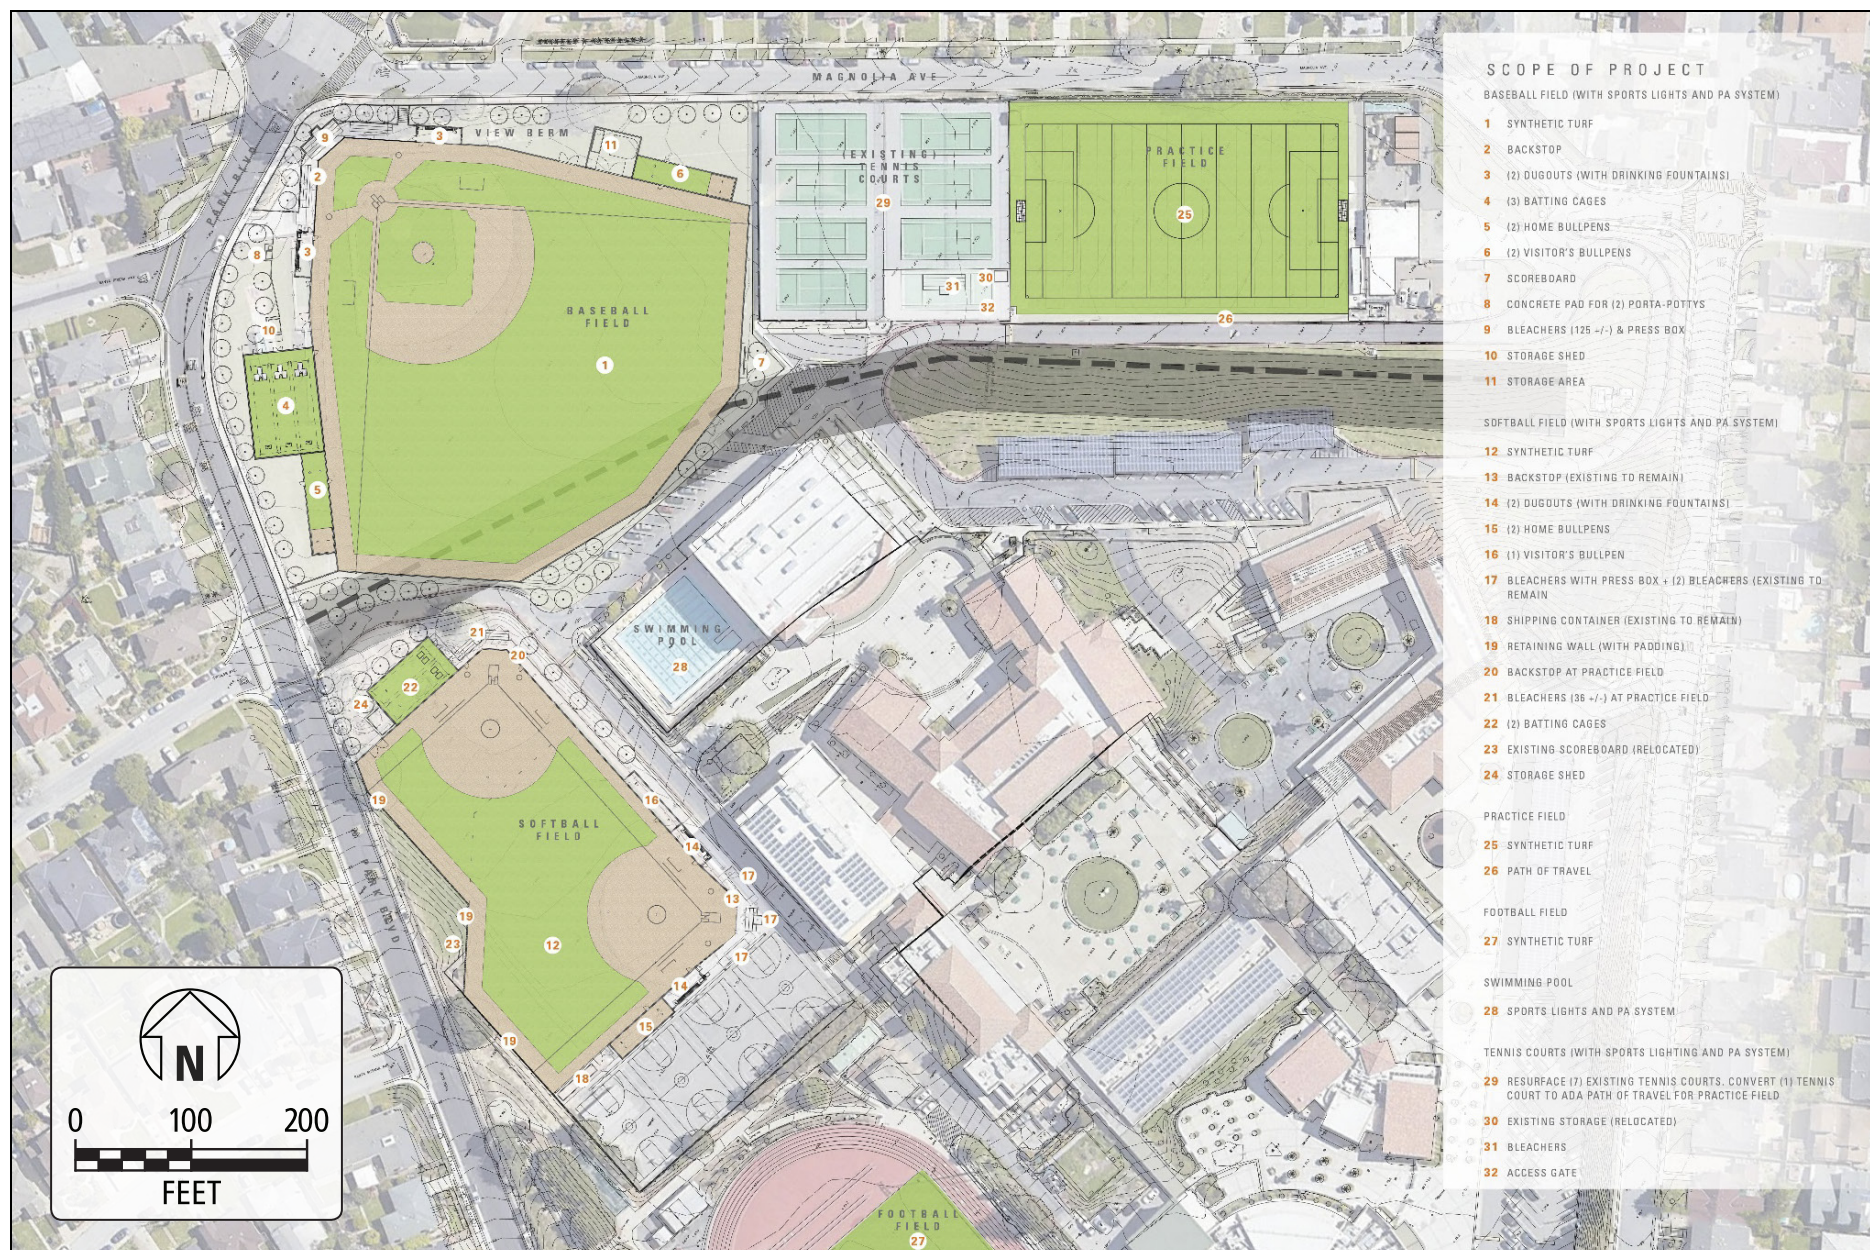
MAGNOLIA AVE

VIEW BERM

PARK BLVD

BASEBALL FIELD

(EXISTING) TENNIS COURTS

PRACTICE FIELD

SWIMMING POOL

SOFTBALL FIELD

FOOTBALL FIELD

1 2 3 3 4 5 6 7 8 9 10 11 12 13 14 14 15 16 17 17 17 18 19 19 19 20 21 22 23 24 25 26 27 28 29 30 31 32

N

0 100 200

FEET

SCOPE OF PROJECT

BASEBALL FIELD (WITH SPORTS LIGHTS AND PA SYSTEM)

1 SYNTHETIC TURF
2 BACKSTOP
3 (2) DUGOUTS (WITH DRINKING FOUNTAINS)
4 (3) BATTING CAGES
5 (2) HOME BULLPENS
6 (2) VISITOR'S BULLPENS
7 SCOREBOARD
8 CONCRETE PAD FOR (2) PORTA-POTTYS
9 BLEACHERS (125 +/-) & PRESS BOX
10 STORAGE SHED
11 STORAGE AREA

SOFTBALL FIELD (WITH SPORTS LIGHTS AND PA SYSTEM)

12 SYNTHETIC TURF
13 BACKSTOP (EXISTING TO REMAIN)
14 (2) DUGOUTS (WITH DRINKING FOUNTAINS)
15 (2) HOME BULLPENS
16 (1) VISITOR'S BULLPEN
17 BLEACHERS WITH PRESS BOX + (2) BLEACHERS (EXISTING TO REMAIN
18 SHIPPING CONTAINER (EXISTING TO REMAIN)
19 RETAINING WALL (WITH PADDING)
20 BACKSTOP AT PRACTICE FIELD
21 BLEACHERS (36 +/-) AT PRACTICE FIELD
22 (2) BATTING CAGES
23 EXISTING SCOREBOARD (RELOCATED)
24 STORAGE SHED

PRACTICE FIELD

25 SYNTHETIC TURF
26 PATH OF TRAVEL

FOOTBALL FIELD

27 SYNTHETIC TURF

SWIMMING POOL

28 SPORTS LIGHTS AND PA SYSTEM

TENNIS COURTS (WITH SPORTS LIGHTING AND PA SYSTEM)

29 RESURFACE (7) EXISTING TENNIS COURTS. CONVERT (1) TENNIS COURT TO ADA PATH OF TRAVEL FOR PRACTICE FIELD
30 EXISTING STORAGE (RELOCATED)
31 BLEACHERS
32 ACCESS GATE